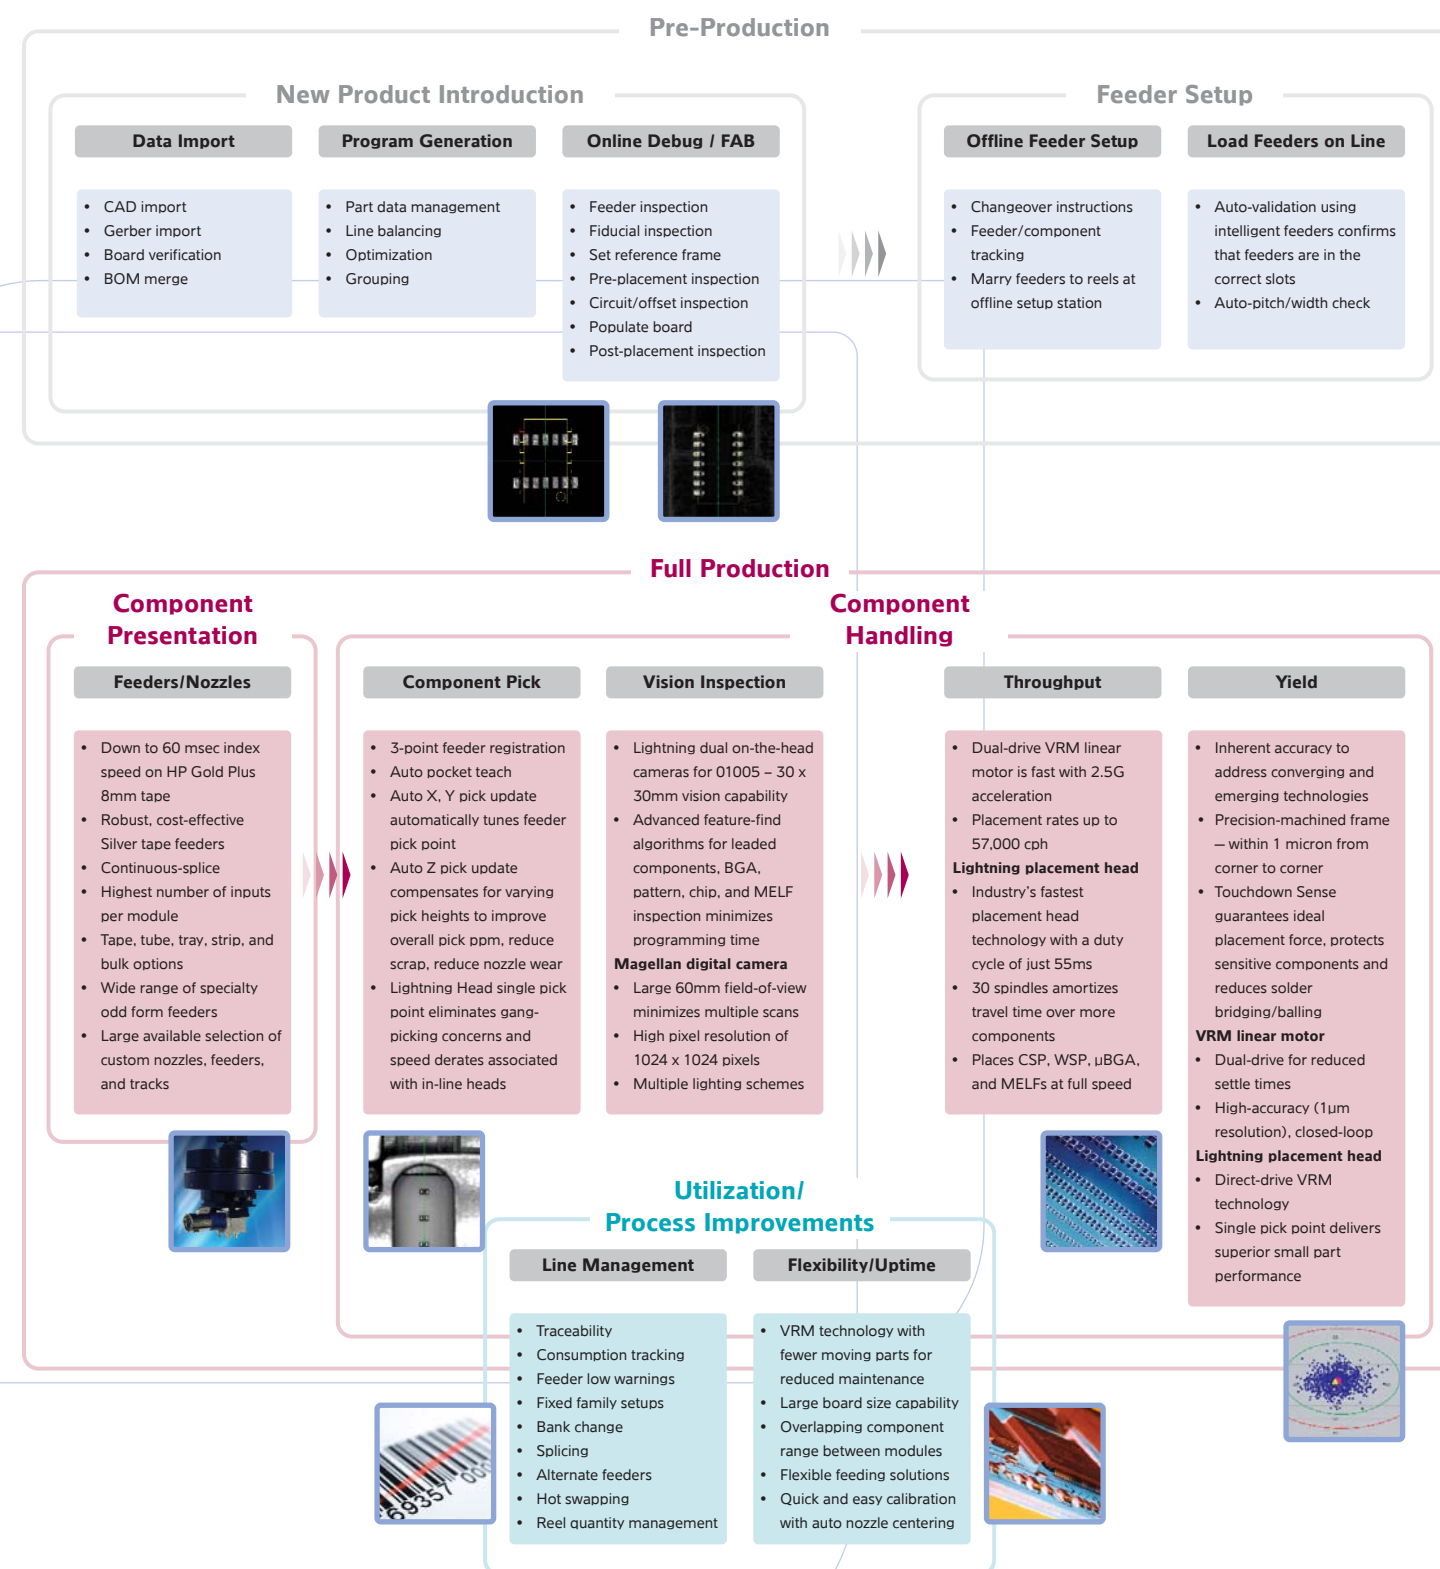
Pre-Production

New Product Introduction

Data Import

- CAD import
- Gerber import
- Board verification
- BOM merge

Program Generation

- Part data management
- Line balancing
- Optimization
- Grouping

Online Debug / FAB

- Feeder inspection
- Fiducial inspection
- Set reference frame
- Pre-placement inspection
- Circuit/offset inspection
- Populate board
- Post-placement inspection

Feeder Setup

Offline Feeder Setup

- Changeover instructions
- Feeder/component tracking
- Marry feeders to reels at offline setup station

Load Feeders on Line

- Auto-validation using intelligent feeders confirms that feeders are in the correct slots
- Auto-pitch/width check

Full Production

Component Presentation

Feeders/Nozzles

- Down to 60 msec index speed on HP Gold Plus 8mm tape
- Robust, cost-effective Silver tape feeders
- Continuous-splice
- Highest number of inputs per module
- Tape, tube, tray, strip, and bulk options
- Wide range of specialty odd form feeders
- Large available selection of custom nozzles, feeders, and tracks

Component Handling

Component Pick

- 3-point feeder registration
- Auto pocket teach
- Auto X, Y pick update automatically tunes feeder pick point
- Auto Z pick update compensates for varying pick heights to improve overall pick ppm, reduce scrap, reduce nozzle wear
- Lightning Head single pick point eliminates gang-picking concerns and speed derates associated with in-line heads

Vision Inspection

- Lightning dual on-the-head cameras for 01005 – 30 x 30mm vision capability
- Advanced feature-find algorithms for leaded components, BGA, pattern, chip, and MELF inspection minimizes programming time

Magellan digital camera

- Large 60mm field-of-view minimizes multiple scans
- High pixel resolution of 1024 x 1024 pixels
- Multiple lighting schemes

Throughput

- Dual-drive VRM linear motor is fast with 2.5G acceleration
- Placement rates up to 57,000 cph

Lightning placement head

- Industry's fastest placement head technology with a duty cycle of just 55ms
- 30 spindles amortizes travel time over more components
- Places CSP, WSP, µBGA, and MELFs at full speed

Yield

- Inherent accuracy to address converging and emerging technologies
- Precision-machined frame – within 1 micron from corner to corner
- Touchdown Sense guarantees ideal placement force, protects sensitive components and reduces solder bridging/balling

VRM linear motor

- Dual-drive for reduced settle times
- High-accuracy (1µm resolution), closed-loop

Lightning placement head

- Direct-drive VRM technology
- Single pick point delivers superior small part performance

Utilization/ Process Improvements

Line Management

- Traceability
- Consumption tracking
- Feeder low warnings
- Fixed family setups
- Bank change
- Splicing
- Alternate feeders
- Hot swapping
- Reel quantity management

Flexibility/Uptime

- VRM technology with fewer moving parts for reduced maintenance
- Large board size capability
- Overlapping component range between modules
- Flexible feeding solutions
- Quick and easy calibration with auto nozzle centering

69357 00